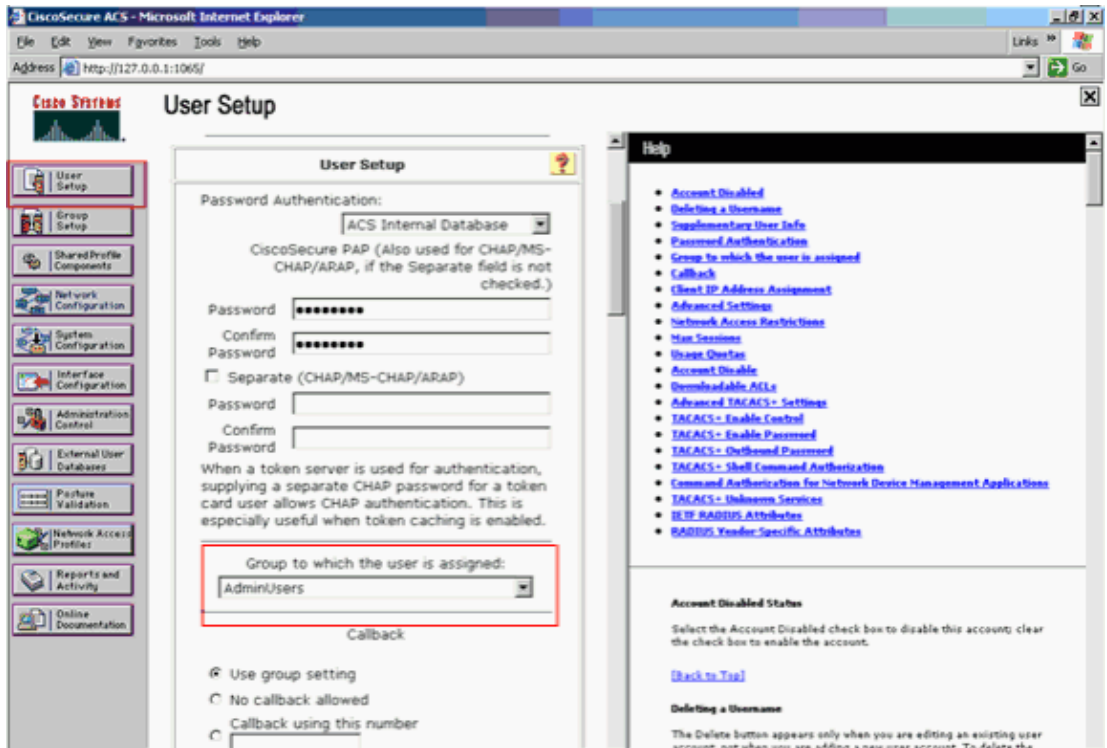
CiscoSecure ACS - Microsoft Internet Explorer

File Edit View Favorites Tools Help

Links

Address http://127.0.0.1:1065/

Go

Cisco Systems

User Setup

User Setup

Group Setup

Shared Profile Components

Network Configuration

System Configuration

Interface Configuration

Administration Control

External User Databases

Posture Validation

Network Access Profiles

Reports and Activity

Online Documentation

User Setup

Password Authentication:

ACS Internal Database

CiscoSecure PAP (Also used for CHAP/MS-CHAP/ARAP, if the Separate field is not checked.)

Password ••••••••

Confirm Password ••••••••

Separate (CHAP/MS-CHAP/ARAP)

Password

Confirm Password

When a token server is used for authentication, supplying a separate CHAP password for a token card user allows CHAP authentication. This is especially useful when token caching is enabled.

Group to which the user is assigned:

AdminUsers

Callback

Use group setting

No callback allowed

Callback using this number

Help

- Account Disabled
- Deleting a Username
- Supplementary User Info
- Password Authentication
- Group to which the user is assigned
- Callback
- Client IP Address Assignment
- Advanced Settings
- Network Access Restrictions
- Max Sessions
- Usage Quotas
- Account Disable
- Downloadable ACLs
- Advanced TACACS+ Settings
- TACACS+ Enable Control
- TACACS+ Enable Password
- TACACS+ Outbound Password
- TACACS+ Shell Command Authorization
- Command Authorization for Network Device Management Applications
- TACACS+ Unknown Services
- IETF RADIUS Attributes
- RADIUS Vendor-Specific Attributes

Account Disabled Status

Select the Account Disabled check box to disable this account; clear the check box to enable the account.

[Back to Top]

Deleting a Username

The Delete button appears only when you are editing an existing user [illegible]